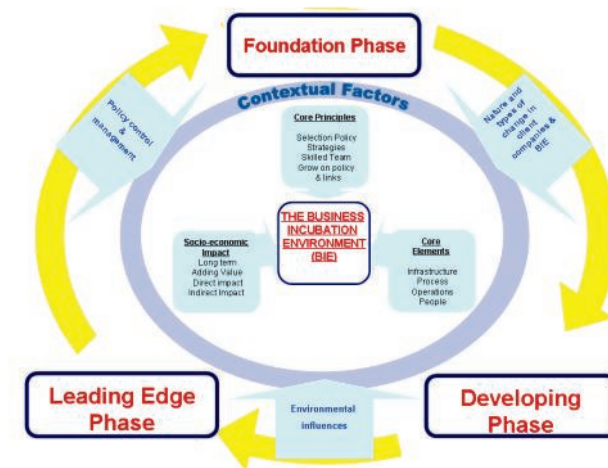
Foundation Phase

Contextual Factors

Policy control & management

Nature and types of change in client companies & BIE

Core Principles
Selection Policy
Strategies
Skilled Team
Grow on policy & links

THE BUSINESS INCUBATION ENVIRONMENT (BIE)

Socio-economic Impact
Long term
Adding Value
Direct impact
Indirect Impact

Core Elements
Infrastructure
Process
Operations
People

Leading Edge Phase

Environmental influences

Developing Phase